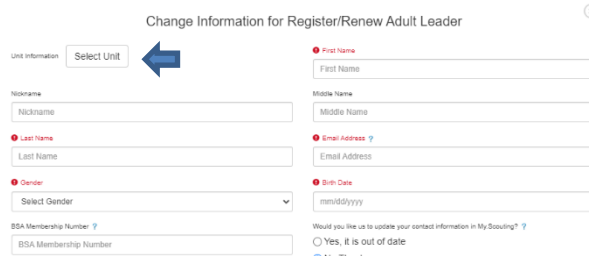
Change Information for Register/Renew Adult Leader

Unit Information Select Unit

First Name
First Name

Nickname
Nickname

Middle Name
Middle Name

Last Name
Last Name

Email Address ?
Email Address

Gender
Select Gender

Birth Date
mm/dd/yyyy

BSA Membership Number ?
BSA Membership Number

Would you like us to update your contact information in My.Scouting? ?
Yes, it is out of date
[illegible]